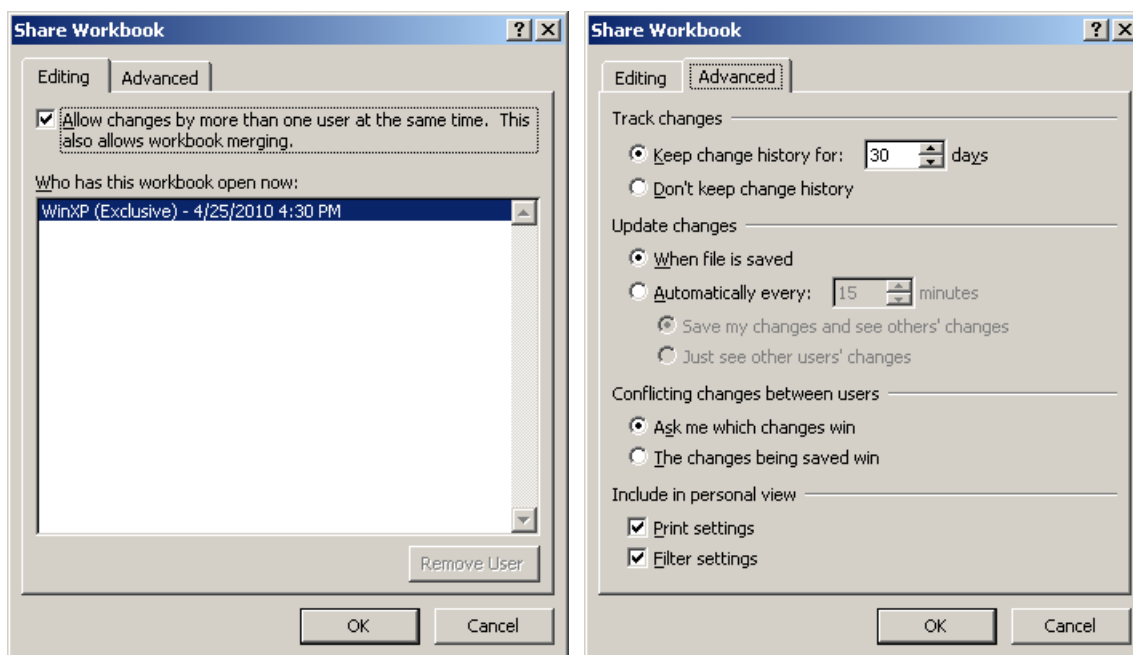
Share Workbook ? X

Editing | Advanced

Allow changes by more than one user at the same time. This also allows workbook merging.

Who has this workbook open now:

WinXP (Exclusive) - 4/25/2010 4:30 PM

Remove User

OK | Cancel

Share Workbook ? X

Editing | Advanced

Track changes

Keep change history for: 30 days

Don't keep change history

Update changes

When file is saved

Automatically every: 15 minutes

Save my changes and see others' changes

Just see other users' changes

Conflicting changes between users

Ask me which changes win

The changes being saved win

Include in personal view

Print settings

Filter settings

OK | Cancel